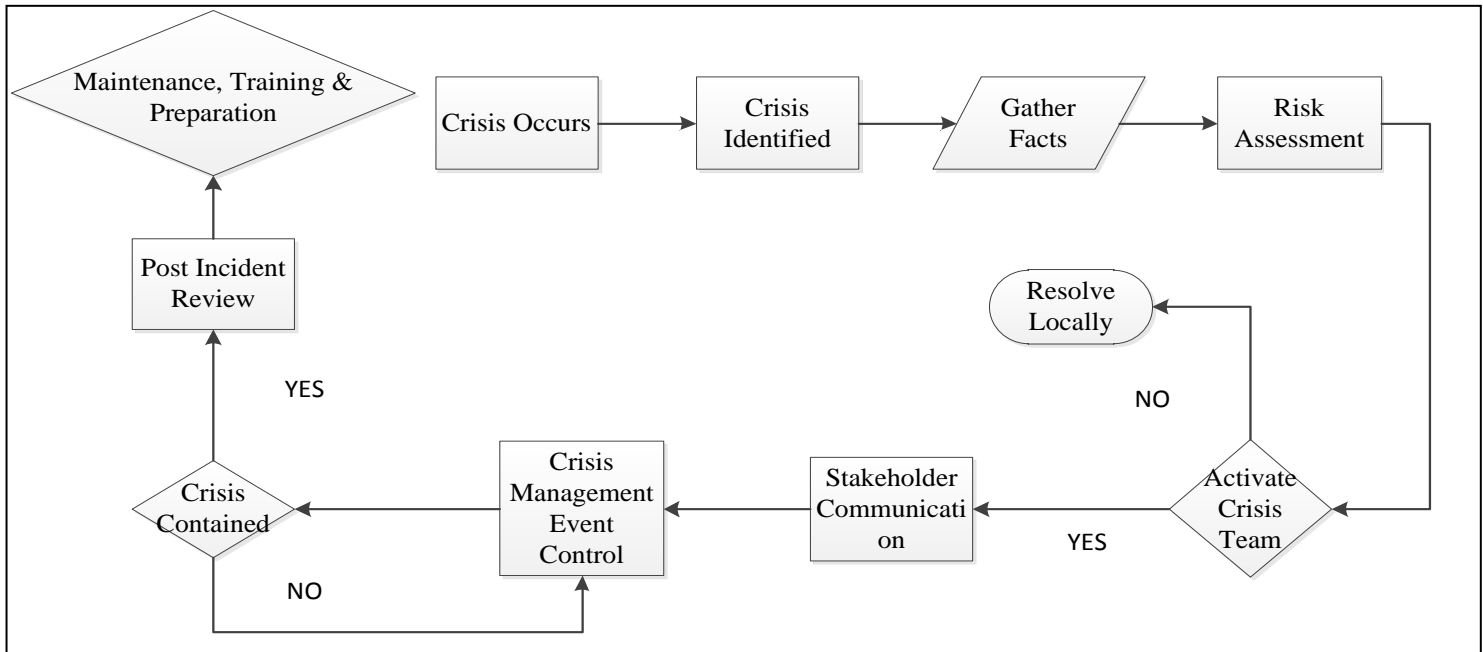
Maintenance, Training & Preparation

Crisis Occurs

Crisis Identified

Gather Facts

Risk Assessment

Post Incident Review

Resolve Locally

YES

NO

Crisis Contained

Crisis Management Event Control

Stakeholder Communicati on

YES

Activate Crisis Team

NO